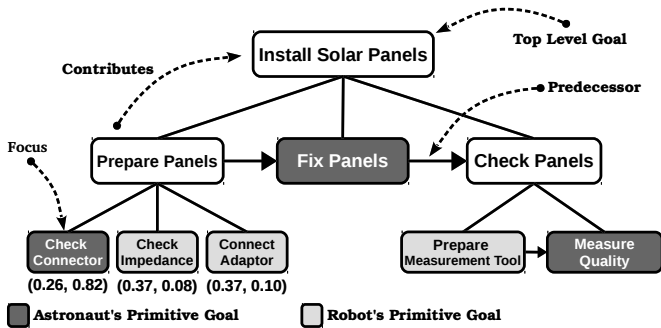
Top Level Goal

Install Solar Panels

Contributes

Predecessor

Focus

Prepare Panels

Fix Panels

Check Panels

Check Connector
(0.26, 0.82)

Check Impedance
(0.37, 0.08)

Connect Adaptor
(0.37, 0.10)

Prepare Measurement Tool

Measure Quality

Astronaut's Primitive Goal

Robot's Primitive Goal